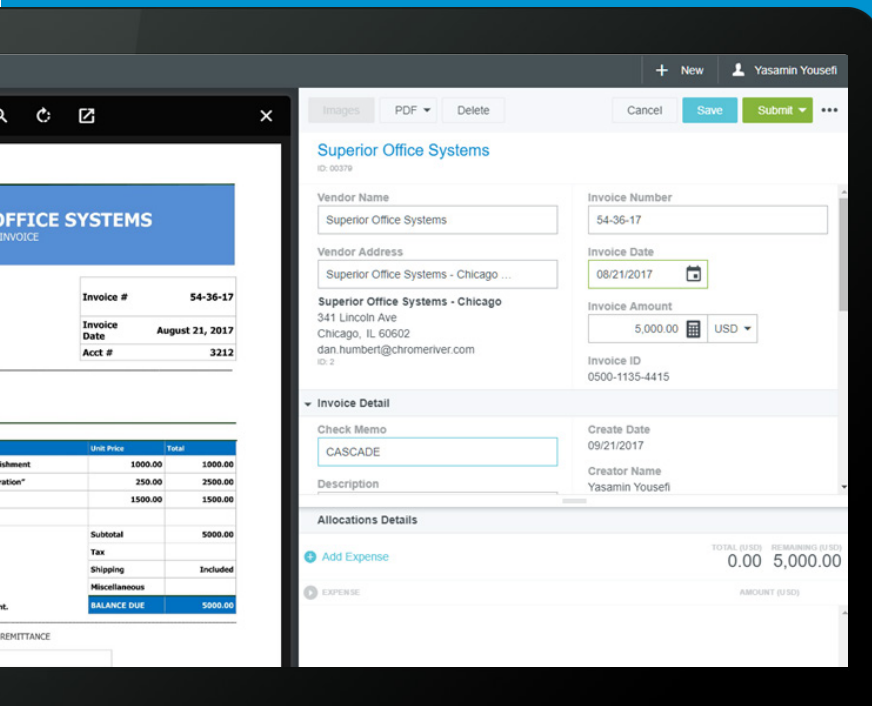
+ New Yasamin Yousefi

OFFICE SYSTEMS
INVOICE

| Invoice # | 54-36-17 |
|---|---|
| Invoice Date | August 21, 2017 |
| Acct # | 3212 |

| | Unit Price | Total |
|---|---|---|
| ishment | 1000.00 | 1000.00 |
| ration" | 250.00 | 2500.00 |
| | 1500.00 | 1500.00 |
| | Subtotal | 5000.00 |
| | Tax | |
| | Shipping | Included |
| | Miscellaneous | |
| nt. | BALANCE DUE | 5000.00 |

REMITTANCE

Images PDF Delete Cancel Save Submit

Superior Office Systems
ID: 00379

Vendor Name
Superior Office Systems

Vendor Address
Superior Office Systems - Chicago ...

Superior Office Systems - Chicago
341 Lincoln Ave
Chicago, IL 60602
dan.humbert@chromeriver.com
ID: 2

Invoice Number
54-36-17

Invoice Date
08/21/2017

Invoice Amount
5,000.00 USD

Invoice ID
0500-1135-4415

Invoice Detail

Check Memo
CASCADE

Description

Create Date
09/21/2017

Creator Name
Yasamin Yousefi

Allocations Details

Add Expense

TOTAL (USD) REMAINING (USD)
0.00 5,000.00

EXPENSE AMOUNT (USD)